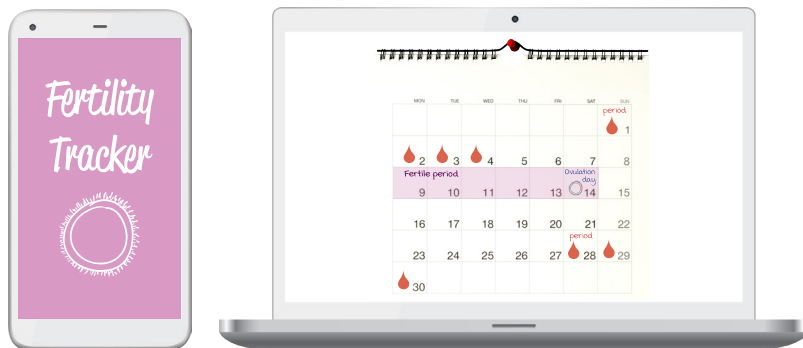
Fertility Tracker

| MON | TUE | WED | THU | FRI | SAT | SUN |
|---|---|---|---|---|---|---|
| | | | | | | period 1 |
| 2 | 3 | 4 | 5 | 6 | 7 | 8 |
| Fertile period 9 | 10 | 11 | 12 | 13 | Ovulation day 14 | 15 |
| 16 | 17 | 18 | 19 | 20 | 21 | 22 |
| 23 | 24 | 25 | 26 | 27 | period 28 | 29 |
| 30 | | | | | | |